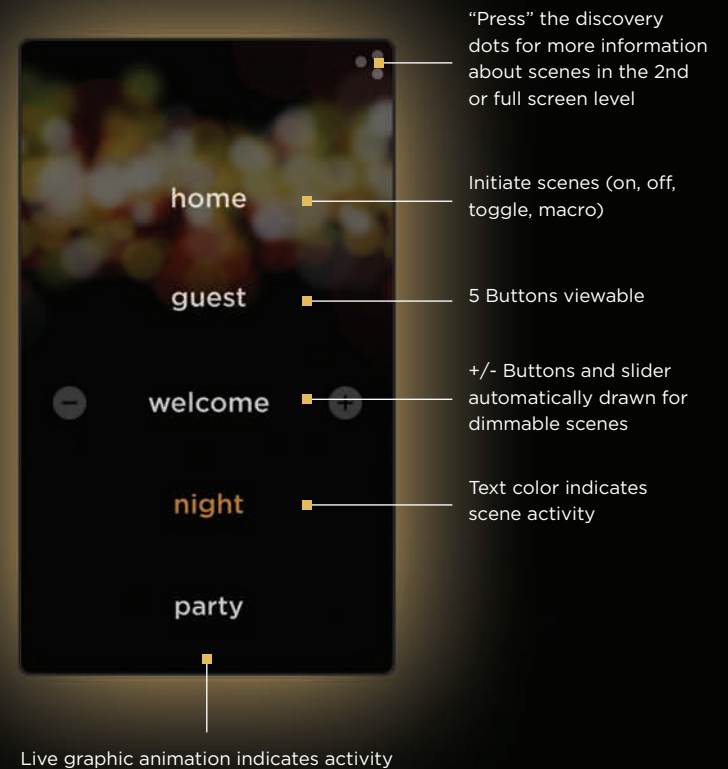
home

guest

welcome

night

party

“Press” the discovery dots for more information about scenes in the 2nd or full screen level

Initiate scenes (on, off, toggle, macro)

5 Buttons viewable

+/- Buttons and slider automatically drawn for dimmable scenes

Text color indicates scene activity

Live graphic animation indicates activity